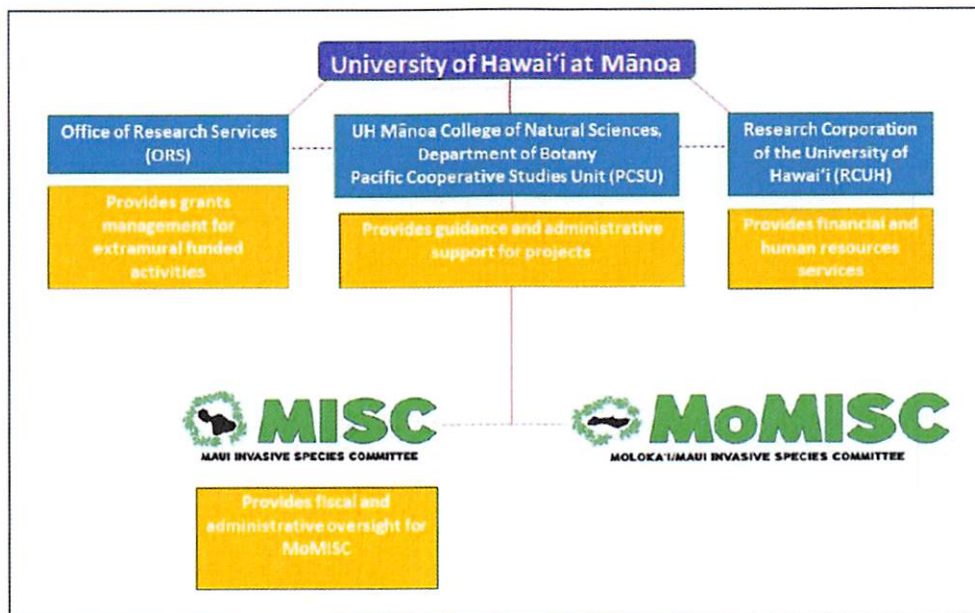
University of Hawai'i at Mānoa

Office of Research Services (ORS)

Provides grants management for extramural funded activities

UH Mānoa College of Natural Sciences, Department of Botany Pacific Cooperative Studies Unit (PCSU)

Provides guidance and administrative support for projects

Research Corporation of the University of Hawai'i (RCUH)

Provides financial and human resources services

MISC
MAUI INVASIVE SPECIES COMMITTEE

MoMISC
MOLOKA'I/MAUI INVASIVE SPECIES COMMITTEE

Provides fiscal and administrative oversight for MoMISC